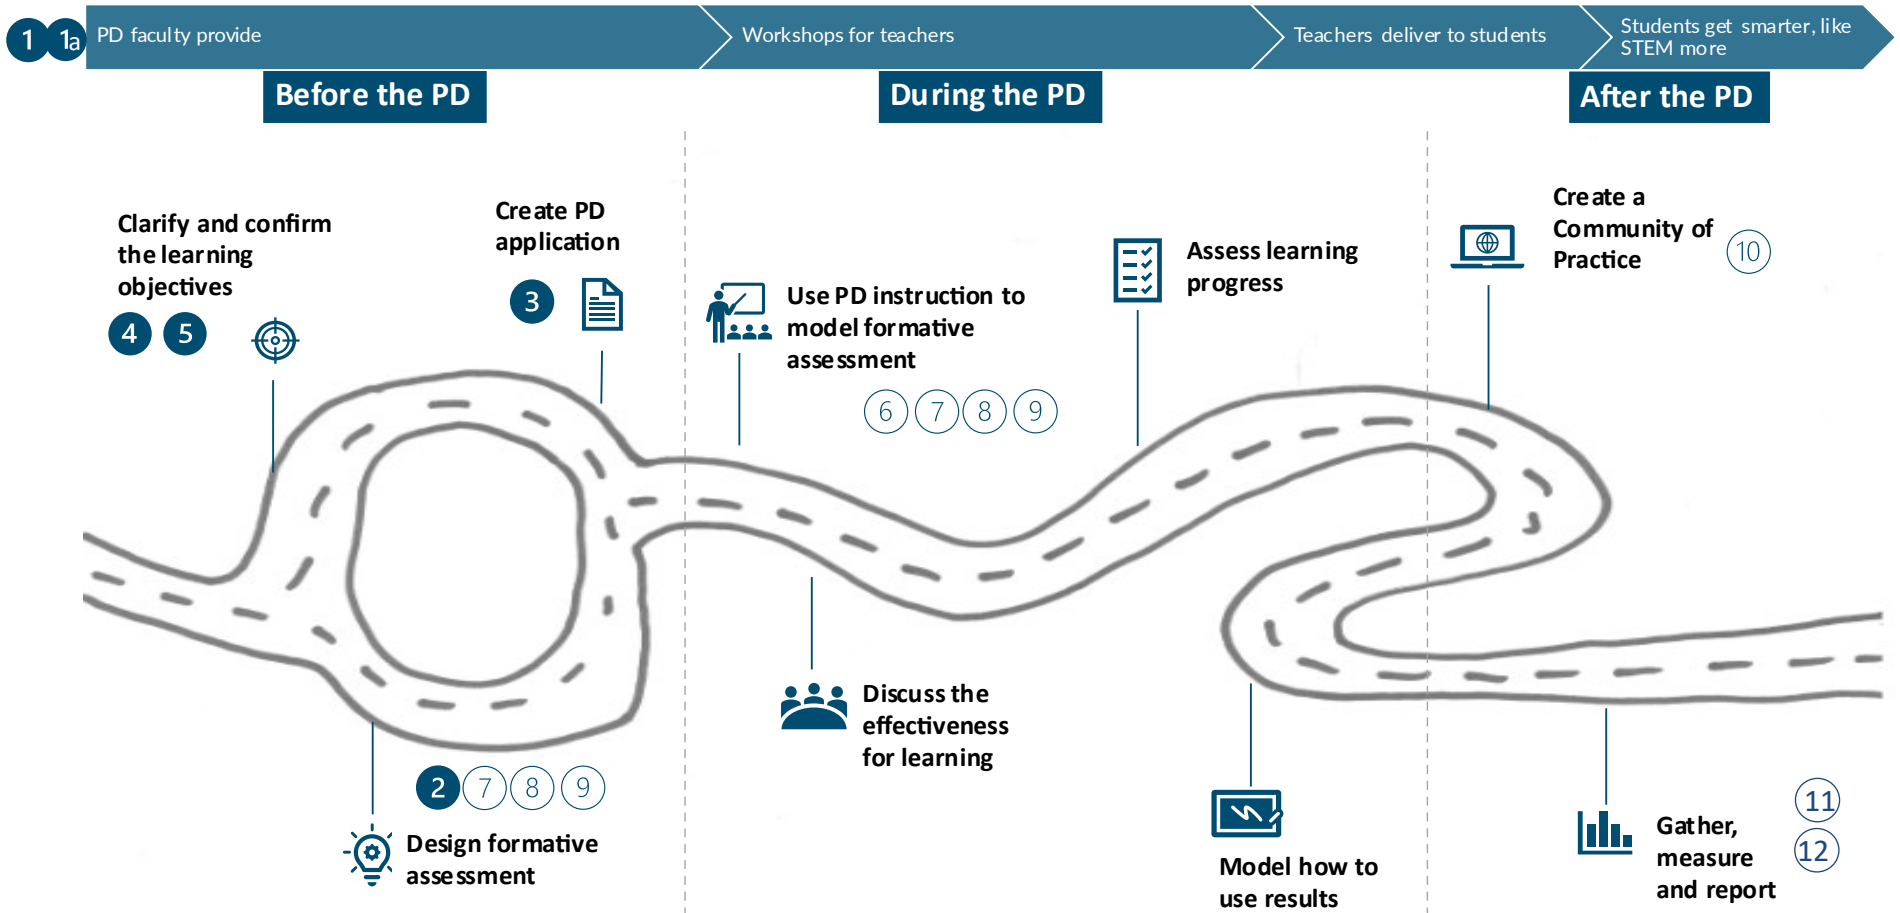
1 1a PD faculty provide

Workshops for teachers

Teachers deliver to students

Students get smarter, like STEM more

Before the PD

During the PD

After the PD

Clarify and confirm the learning objectives

4 5

Create PD application

3

Use PD instruction to model formative assessment

6 7 8 9

Assess learning progress

Create a Community of Practice

10

Discuss the effectiveness for learning

2 7 8 9

Design formative assessment

Model how to use results

Gather, measure and report

11 12